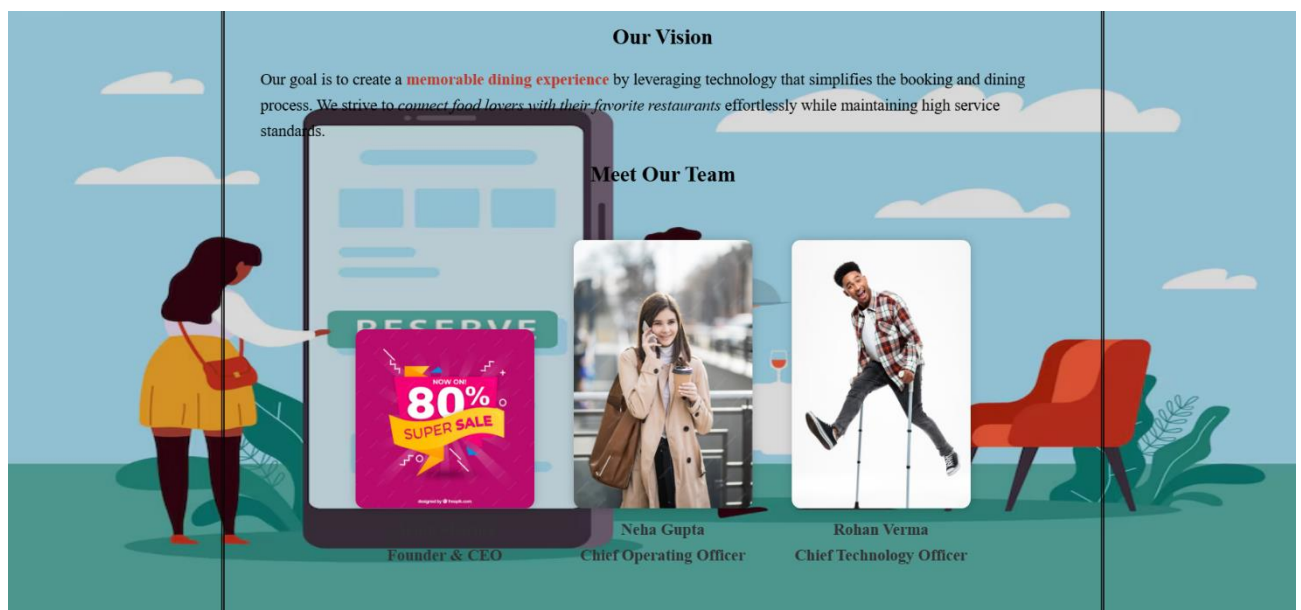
Our Vision

Our goal is to create a **memorable dining experience** by leveraging technology that simplifies the booking and dining process. We strive to *connect food lovers with their favorite restaurants* effortlessly while maintaining high service standards.

Meet Our Team

RESERVE

NOW ON!
80%
SUPER SALE
designed by freepik.com

Founder & CEO

Neha Gupta
Chief Operating Officer

Rohan Verma
Chief Technology Officer